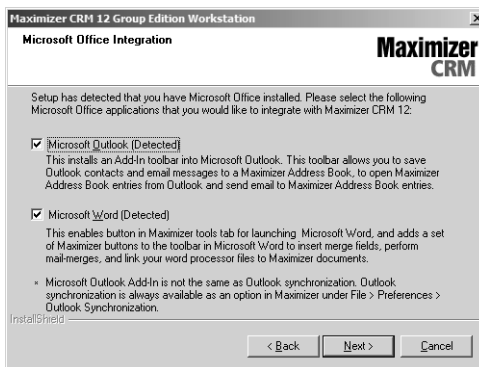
Maximizer CRM 12 Group Edition Workstation

Microsoft Office Integration

Maximizer CRM

Setup has detected that you have Microsoft Office installed. Please select the following Microsoft Office applications that you would like to integrate with Maximizer CRM 12:

Microsoft Outlook (Detected)

This installs an Add-In toolbar into Microsoft Outlook. This toolbar allows you to save Outlook contacts and email messages to a Maximizer Address Book, to open Maximizer Address Book entries from Outlook and send email to Maximizer Address Book entries.

Microsoft Word (Detected)

This enables button in Maximizer tools tab for launching Microsoft Word, and adds a set of Maximizer buttons to the toolbar in Microsoft Word to insert merge fields, perform mail-merges, and link your word processor files to Maximizer documents.

* Microsoft Outlook Add-In is not the same as Outlook synchronization. Outlook synchronization is always available as an option in Maximizer under File > Preferences > Outlook Synchronization.

InstallShield

< Back   Next >   Cancel